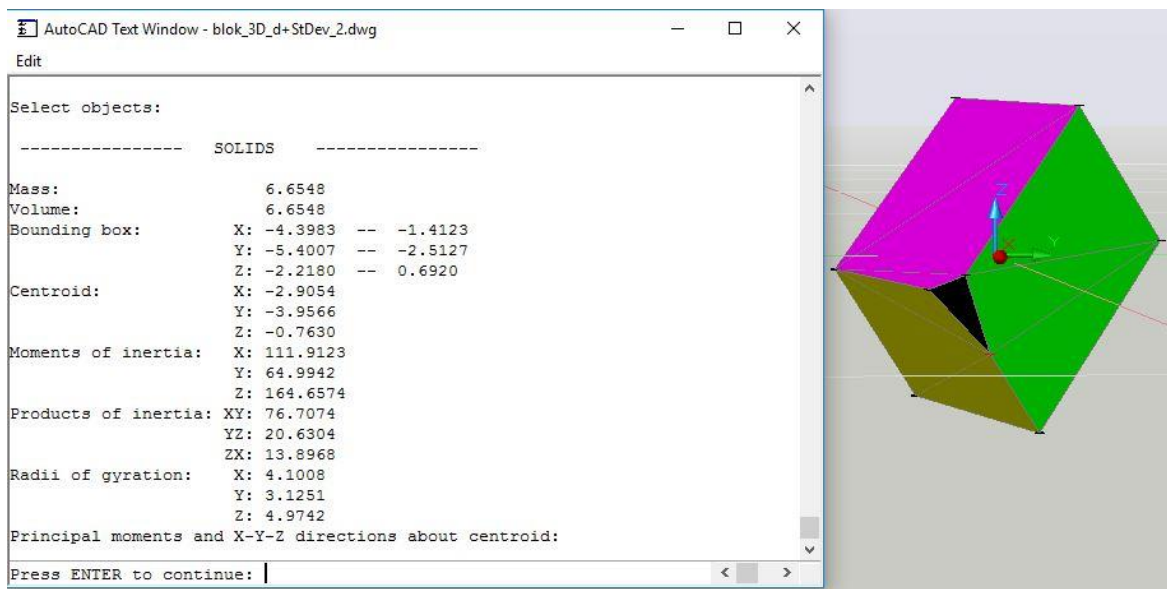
AutoCAD Text Window - blok_3D_d+StDev_2.dwg

Edit

Select objects:

---------------- SOLIDS ----------------

| | |
|---|---|
| Mass: | 6.6548 |
| Volume: | 6.6548 |
| Bounding box: | X: -4.3983 -- -1.4123 |
| | Y: -5.4007 -- -2.5127 |
| | Z: -2.2180 -- 0.6920 |
| Centroid: | X: -2.9054 |
| | Y: -3.9566 |
| | Z: -0.7630 |
| Moments of inertia: | X: 111.9123 |
| | Y: 64.9942 |
| | Z: 164.6574 |
| Products of inertia: | XY: 76.7074 |
| | YZ: 20.6304 |
| | ZX: 13.8968 |
| Radii of gyration: | X: 4.1008 |
| | Y: 3.1251 |
| | Z: 4.9742 |

Principal moments and X-Y-Z directions about centroid:

Press ENTER to continue:

Z

X

Y